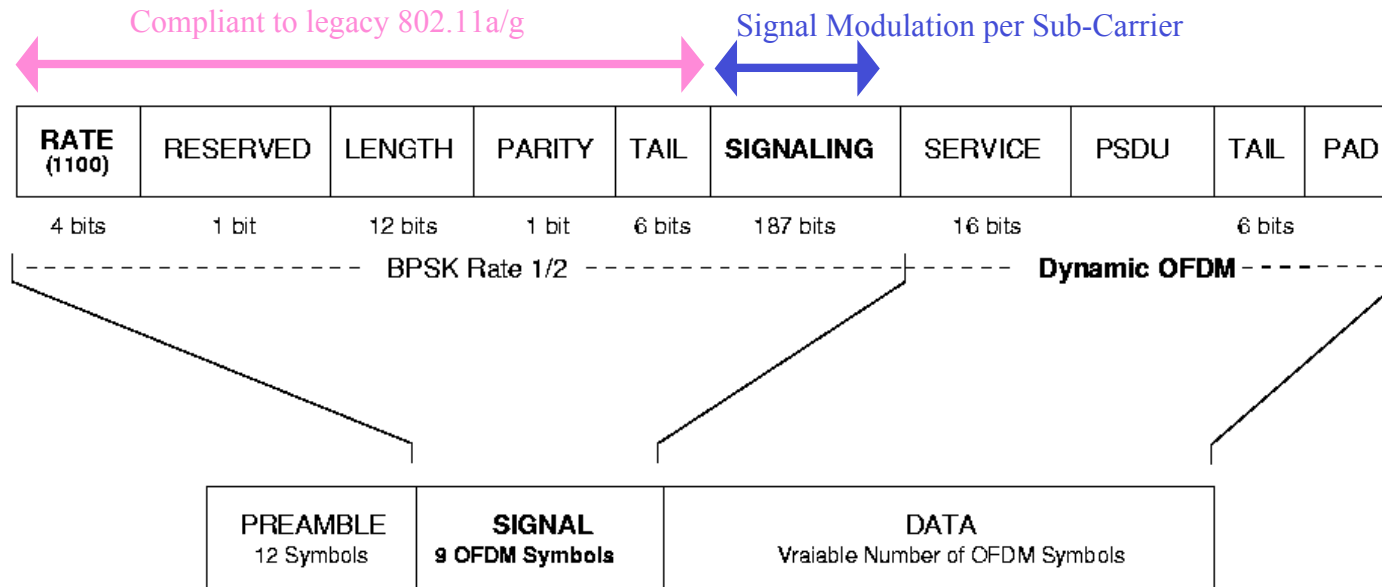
Compliant to legacy 802.11a/g

Signal Modulation per Sub-Carrier

| RATE (1100) | RESERVED | LENGTH | PARITY | TAIL | SIGNALING | SERVICE | PSDU | TAIL | PAD |
|---|---|---|---|---|---|---|---|---|---|
| 4 bits | 1 bit | 12 bits | 1 bit | 6 bits | 187 bits | 16 bits | | 6 bits | |

BPSK Rate 1/2

Dynamic OFDM

| PREAMBLE 12 Symbols | SIGNAL 9 OFDM Symbols | DATA Vraiable Number of OFDM Symbols |
|---|---|---|